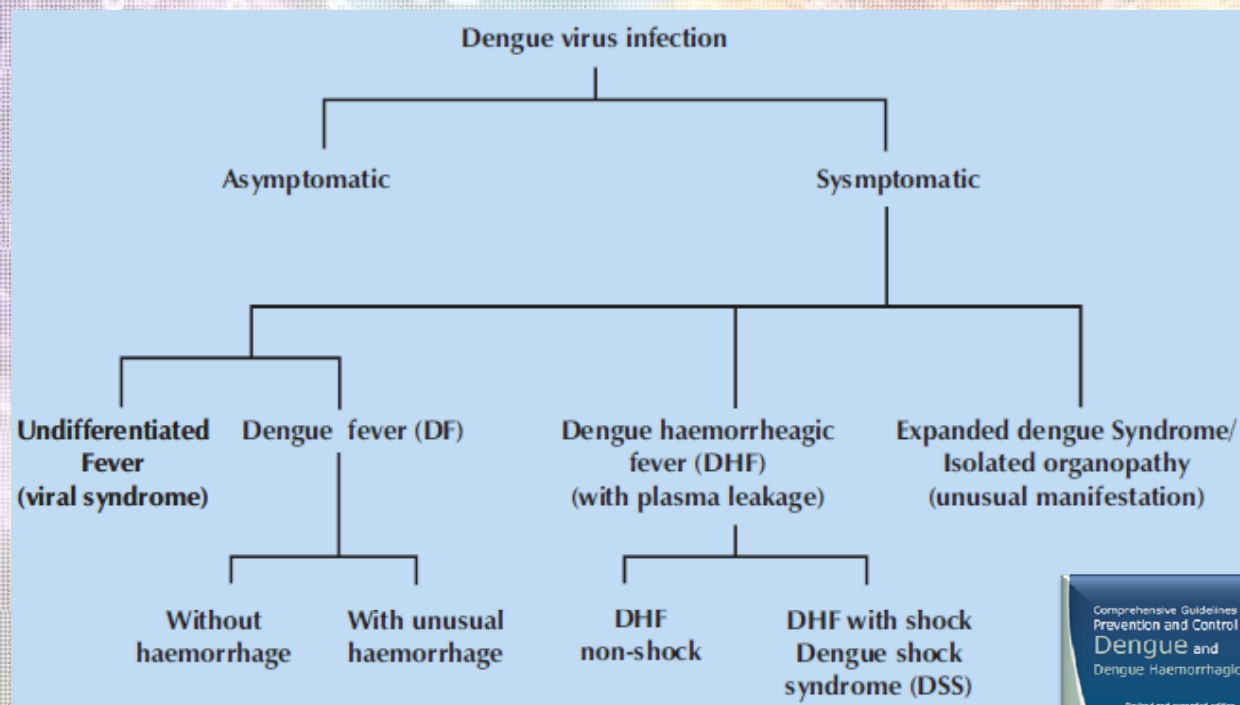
Dengue virus infection

Asymptomatic

Sysmptomatic

Undifferentiated Fever (viral syndrome)

Dengue fever (DF)

Dengue haemorrheagic fever (DHF) (with plasma leakage)

Expanded dengue Syndrome/ Isolated organopathy (unusual manifestation)

Without haemorrhage

With unusual haemorrhage

DHF non-shock

DHF with shock Dengue shock syndrome (DSS)

Comprehensive Guidelines Prevention and Control Dengue and Dengue Haemorrhagic

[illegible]